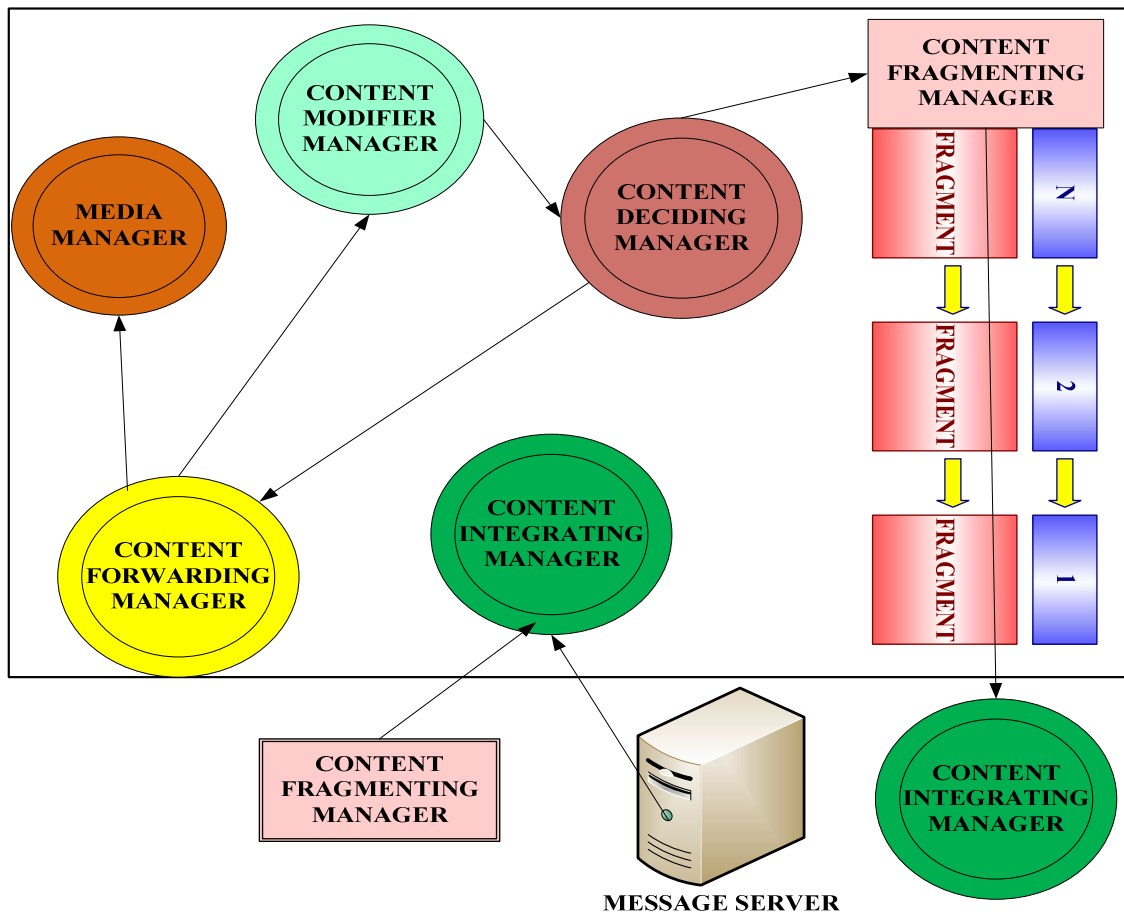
CONTENT FRAGMENTING MANAGER

CONTENT MODIFIER MANAGER

MEDIA MANAGER

CONTENT DECIDING MANAGER

FRAGMENT

N

FRAGMENT

2

FRAGMENT

1

CONTENT FORWARDING MANAGER

CONTENT INTEGRATING MANAGER

CONTENT FRAGMENTING MANAGER

MESSAGE SERVER

CONTENT INTEGRATING MANAGER